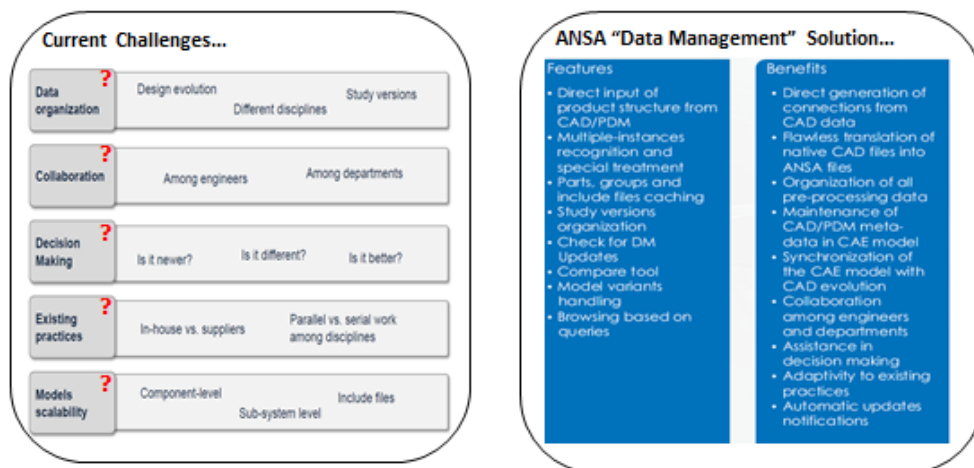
Current Challenges...

Data organization ?
Design evolution
Different disciplines
Study versions

Collaboration ?
Among engineers
Among departments

Decision Making ?
Is it newer?
Is it different?
Is it better?

Existing practices ?
In-house vs. suppliers
Parallel vs. serial work among disciplines

Models scalability ?
Component-level
Sub-system level
Include files

ANSA "Data Management" Solution...

Features
- Direct input of product structure from CAD/PDM
- Multiple-instances recognition and special treatment
- Parts, groups and include files caching
- Study versions organization
- Check for DM Updates
- Compare tool
- Model variants handling
- Browsing based on queries

Benefits
- Direct generation of connections from CAD data
- Flawless translation of native CAD files into ANSA files
- Organization of all pre-processing data
- Maintenance of CAD/PDM meta-data in CAE model
- Synchronization of the CAE model with CAD evolution
- Collaboration among engineers and departments
- Assistance in decision making
- Adaptivity to existing practices
- Automatic updates notifications